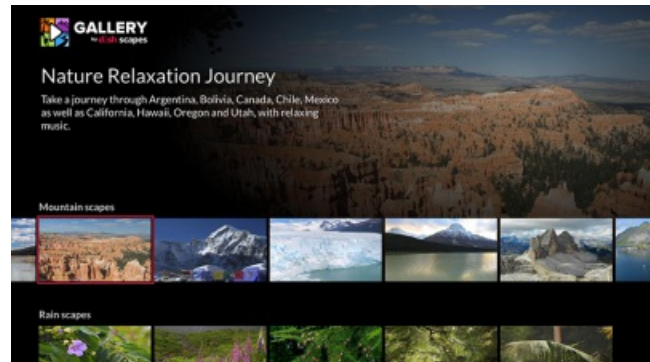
GALLERY
by dish scapes

Nature Relaxation Journey

Take a journey through Argentina, Bolivia, Canada, Chile, Mexico as well as California, Hawaii, Oregon and Utah, with relaxing music.

Mountain scapes

Rain scapes